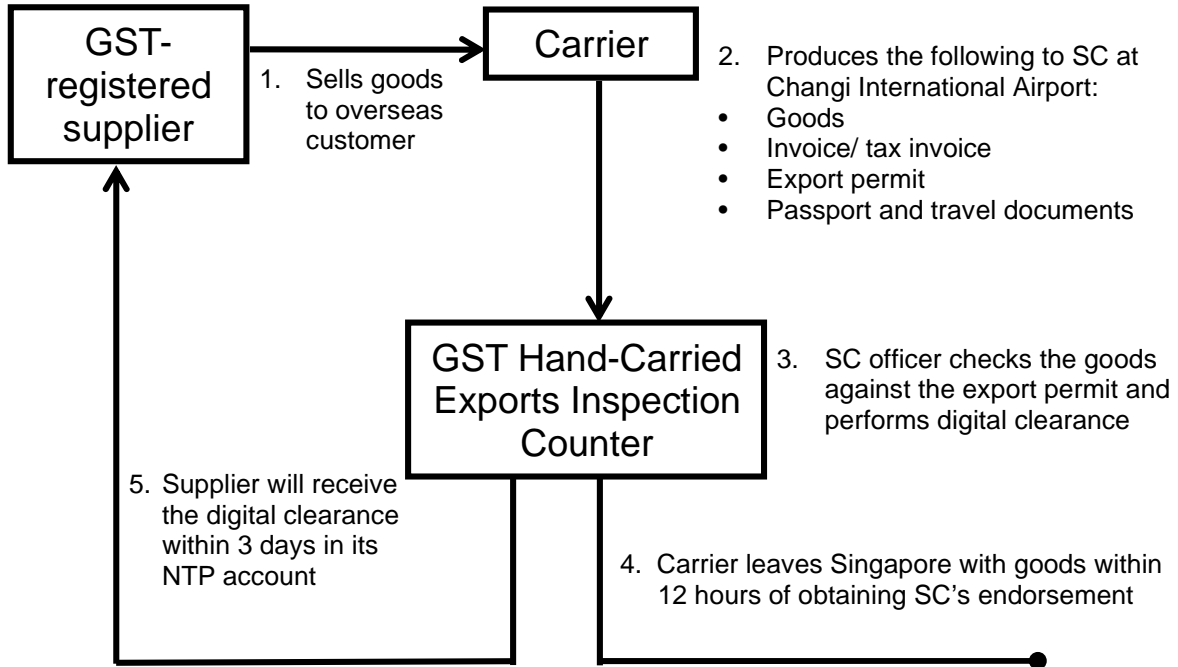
GST-registered supplier

1. Sells goods to overseas customer

Carrier

2. Produces the following to SC at Changi International Airport:
- Goods
- Invoice/ tax invoice
- Export permit
- Passport and travel documents

GST Hand-Carried Exports Inspection Counter

3. SC officer checks the goods against the export permit and performs digital clearance

5. Supplier will receive the digital clearance within 3 days in its NTP account

4. Carrier leaves Singapore with goods within 12 hours of obtaining SC's endorsement